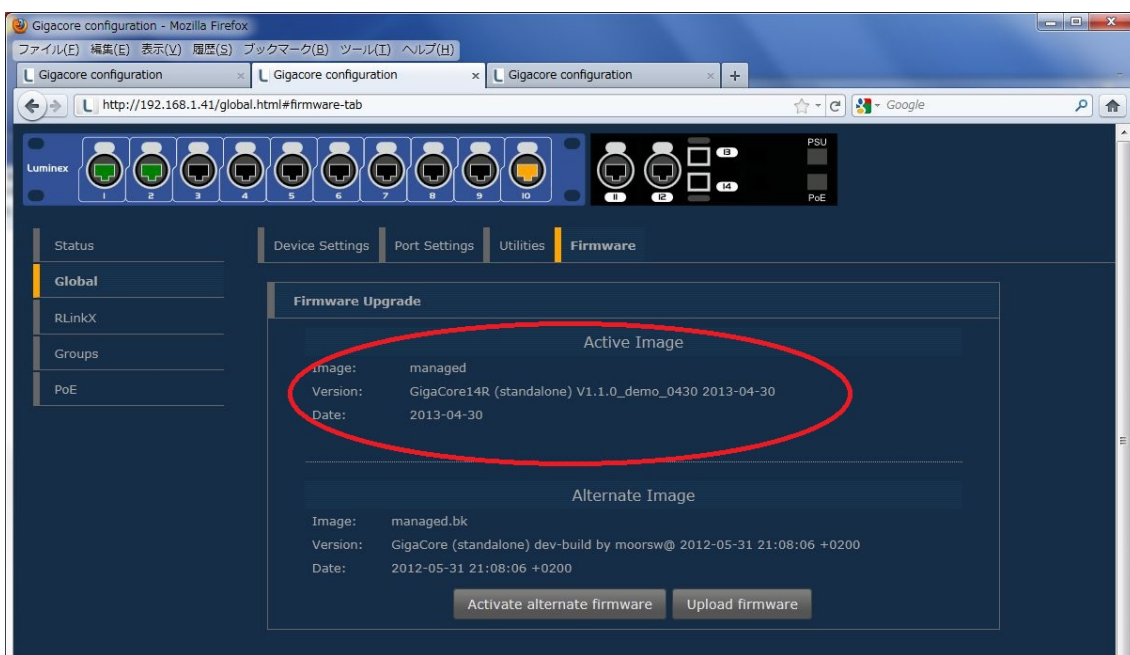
Gigacore configuration - Mozilla Firefox

ファイル(F) 編集(E) 表示(V) 履歴(S) ブックマーク(B) ツール(T) ヘルプ(H)

Gigacore configuration | Gigacore configuration | Gigacore configuration | +

http://192.168.1.41/global.html#firmware-tab

Google

Luminex

1 2 3 4 5 6 7 8 9 10

11 12 13 14

PSU

PoE

Status

Global

RLinkX

Groups

PoE

Device Settings | Port Settings | Utilities | Firmware

Firmware Upgrade

Active Image

Image: managed

Version: GigaCore14R (standalone) V1.1.0_demo_0430 2013-04-30

Date: 2013-04-30

Alternate Image

Image: managed.bk

Version: GigaCore (standalone) dev-build by moorsw@ 2012-05-31 21:08:06 +0200

Date: 2012-05-31 21:08:06 +0200

Activate alternate firmware | Upload firmware